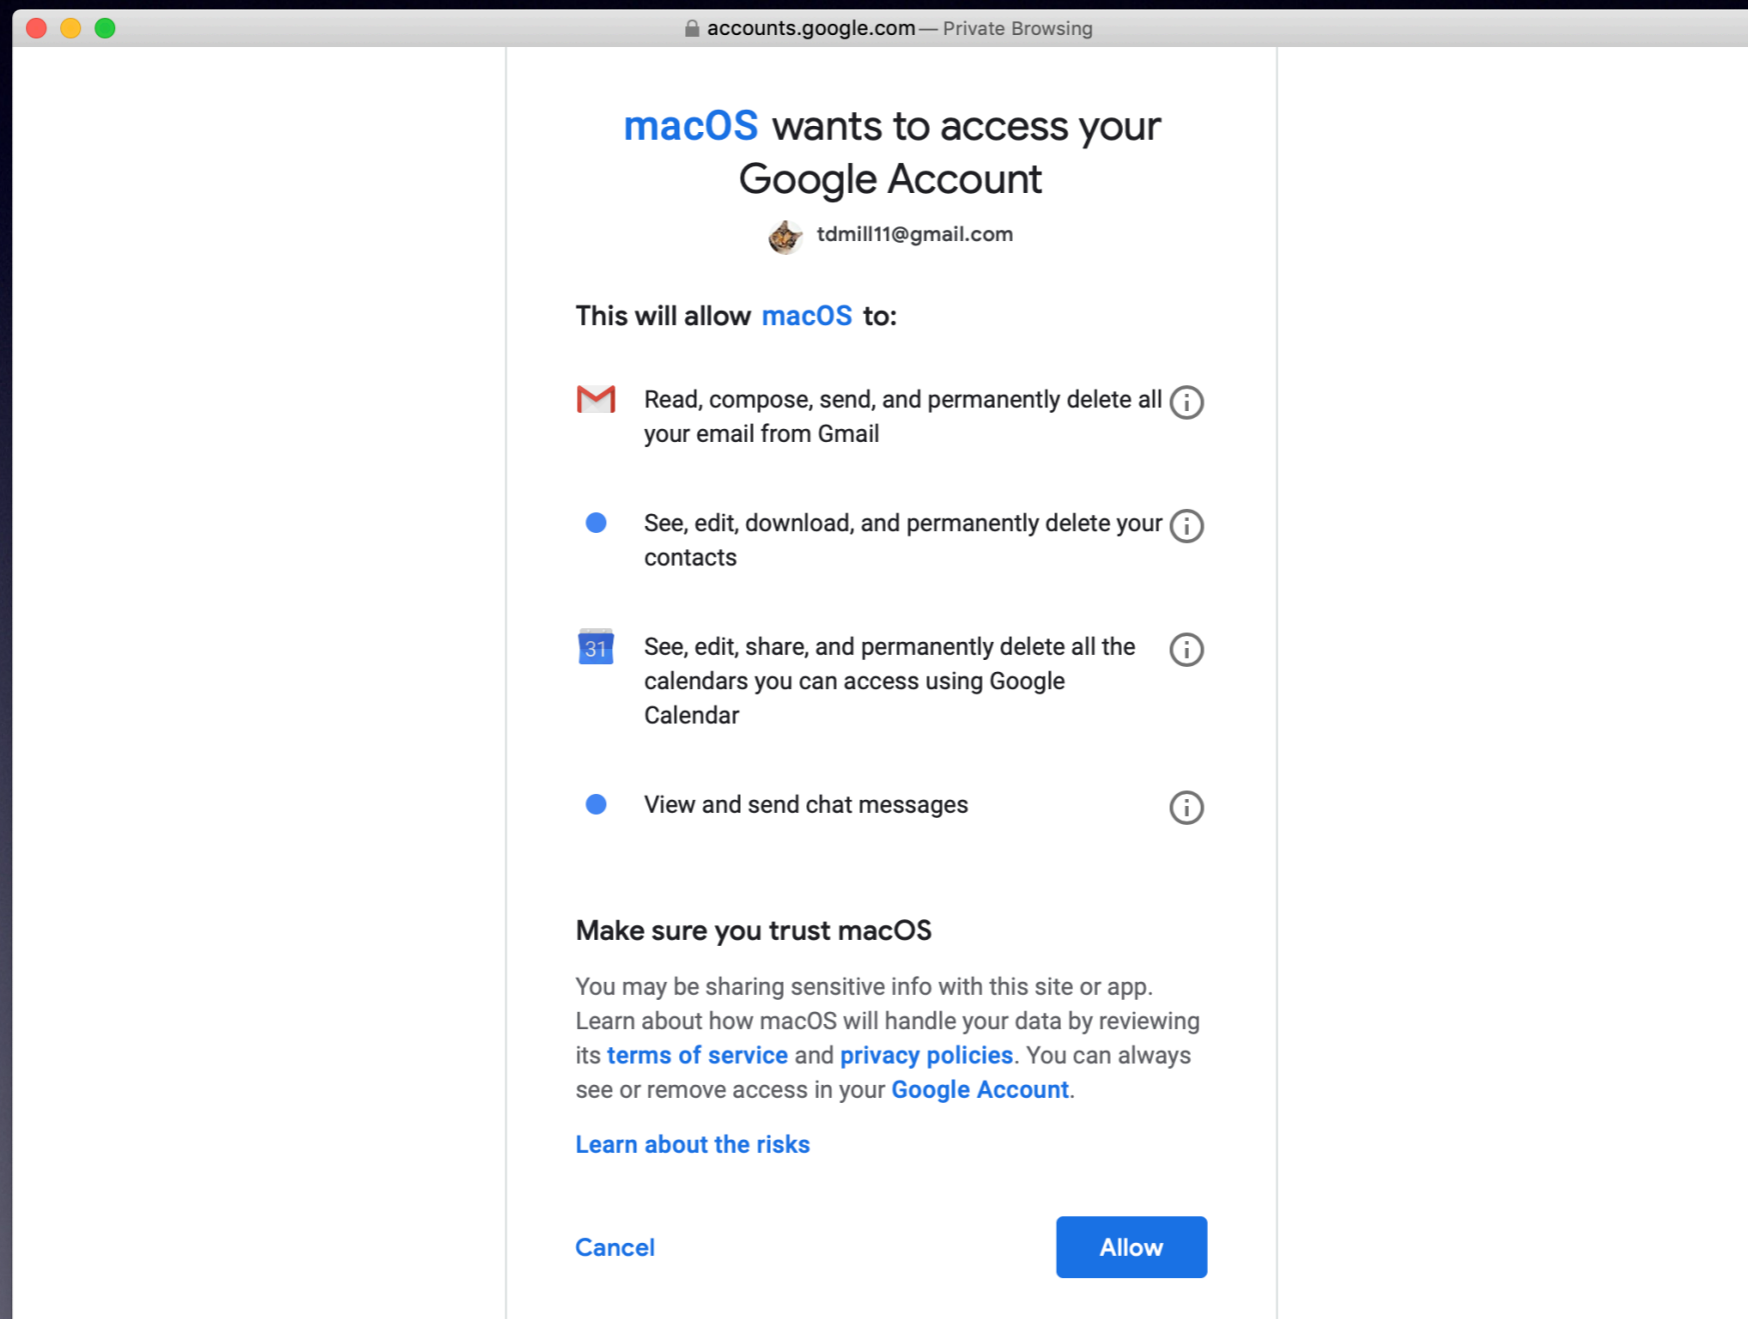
accounts.google.com — Private Browsing

macOS wants to access your Google Account

tdmill11@gmail.com

This will allow macOS to:

Read, compose, send, and permanently delete all your email from Gmail

See, edit, download, and permanently delete your contacts

31

See, edit, share, and permanently delete all the calendars you can access using Google Calendar

View and send chat messages

Make sure you trust macOS

You may be sharing sensitive info with this site or app. Learn about how macOS will handle your data by reviewing its terms of service and privacy policies. You can always see or remove access in your Google Account.

Learn about the risks

Cancel

Allow